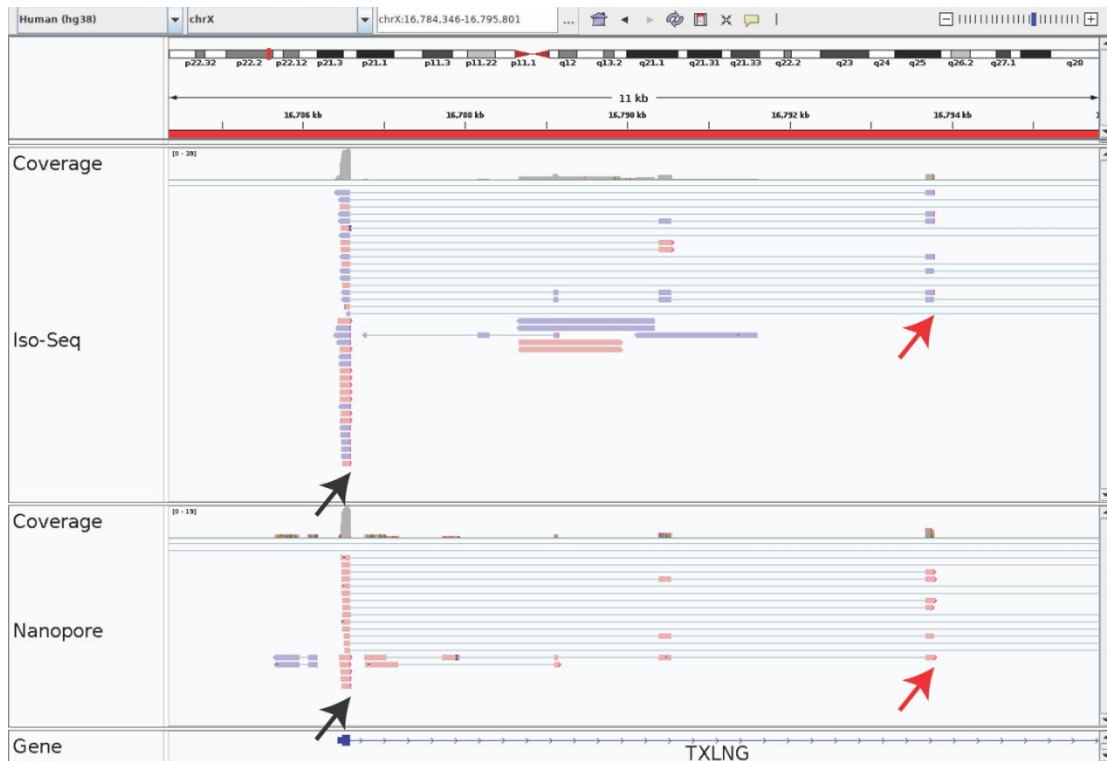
Human (hg38)
chrX
chrX:16,784,346-16,795,801
...

p22.32 p22.2 p22.12 p21.3 p21.1 p11.3 p11.22 p11.1 q12 q13.2 q21.1 q21.31 q21.33 q22.2 q23 q24 q25 q26.2 q27.1 q28

11 kb

16,786 kb 16,788 kb 16,790 kb 16,792 kb 16,794 kb

Coverage
[0 - 29]

Iso-Seq

Coverage
[0 - 19]

Nanopore

Gene
TXLNG